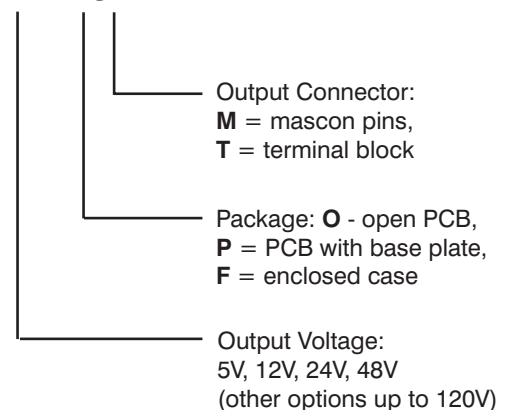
Output Connector:
**M** = mascon pins,
**T** = terminal block

Package: **O** - open PCB,
**P** = PCB with base plate,
**F** = enclosed case

Output Voltage:
5V, 12V, 24V, 48V
(other options up to 120V)